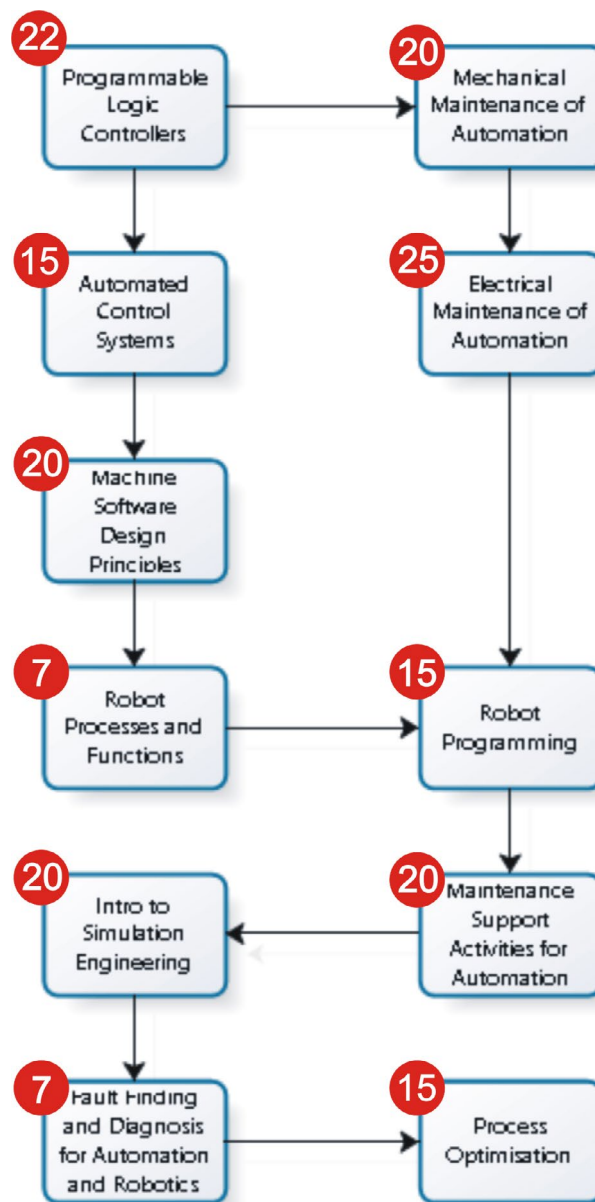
22
Programmable Logic Controllers

20
Mechanical Maintenance of Automation

15
Automated Control Systems

25
Electrical Maintenance of Automation

20
Machine Software Design Principles

7
Robot Processes and Functions

15
Robot Programming

20
Intro to Simulation Engineering

20
Maintenance Support Activities for Automation

7
Fault Finding and Diagnosis for Automation and Robotics

15
Process Optimisation